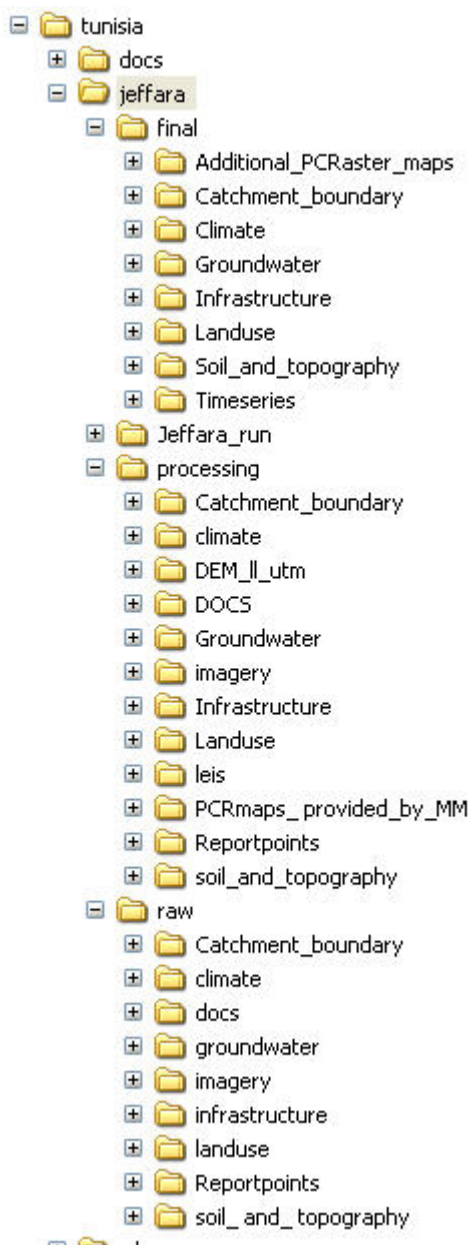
tunisia
docs
jeffara
final
Additional_PCRaster_maps
Catchment_boundary
Climate
Groundwater
Infrastructure
Landuse
Soil_and_topography
Timeseries
Jeffara_run
processing
Catchment_boundary
climate
DEM_ll_utm
DOCS
Groundwater
imagery
Infrastructure
Landuse
leis
PCRmaps_ provided_by_MM
Reportpoints
soil_and_topography
raw
Catchment_boundary
climate
docs
groundwater
imagery
infrastructure
landuse
Reportpoints
soil_ and_ topography
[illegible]